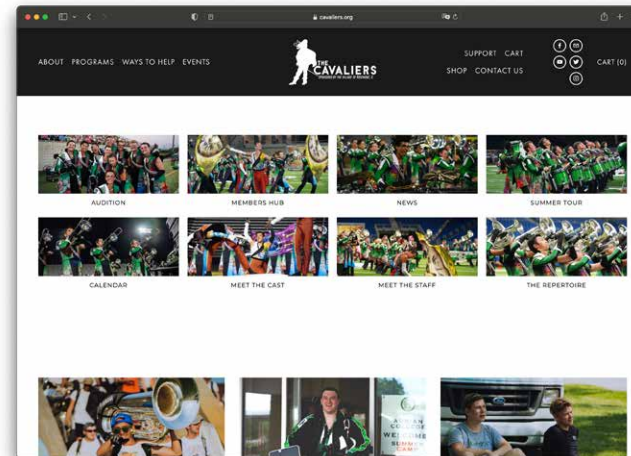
cavaliers.org

ABOUT PROGRAMS WAYS TO HELP EVENTS

THE CAVALIERS

SUPPORT CART

SHOP CONTACT US

CART (0)

AUDITION

MEMBERS HUB

NEWS

SUMMER TOUR

CALENDAR

MEET THE CAST

MEET THE STAFF

THE REPERTOIRE